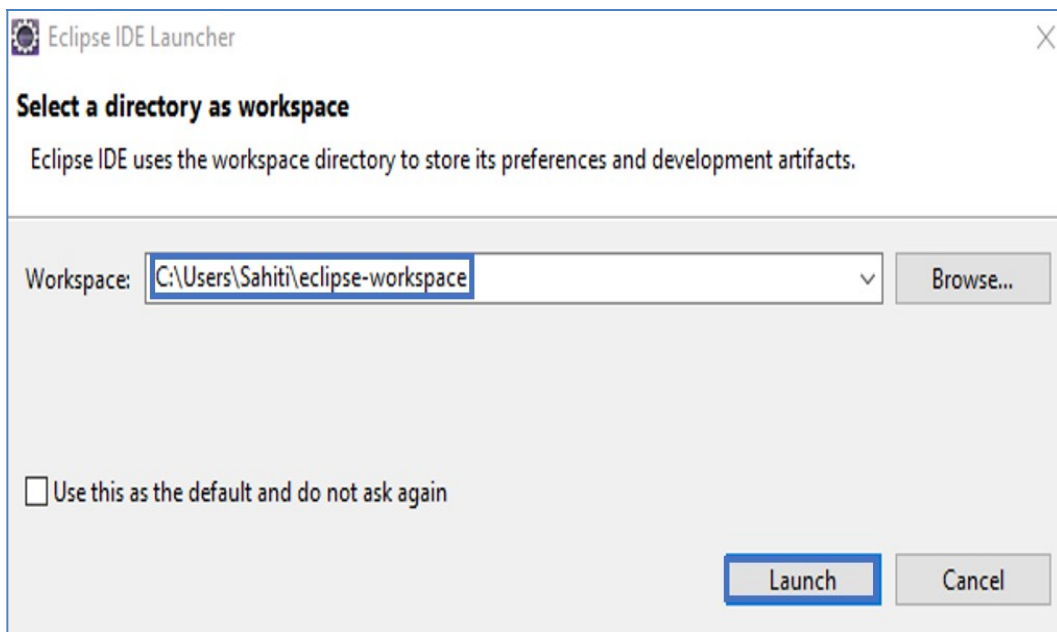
Eclipse IDE Launcher

Select a directory as workspace

Eclipse IDE uses the workspace directory to store its preferences and development artifacts.

Workspace: C:\Users\Sahiti\eclipse-workspace

Browse...

Use this as the default and do not ask again

Launch

Cancel